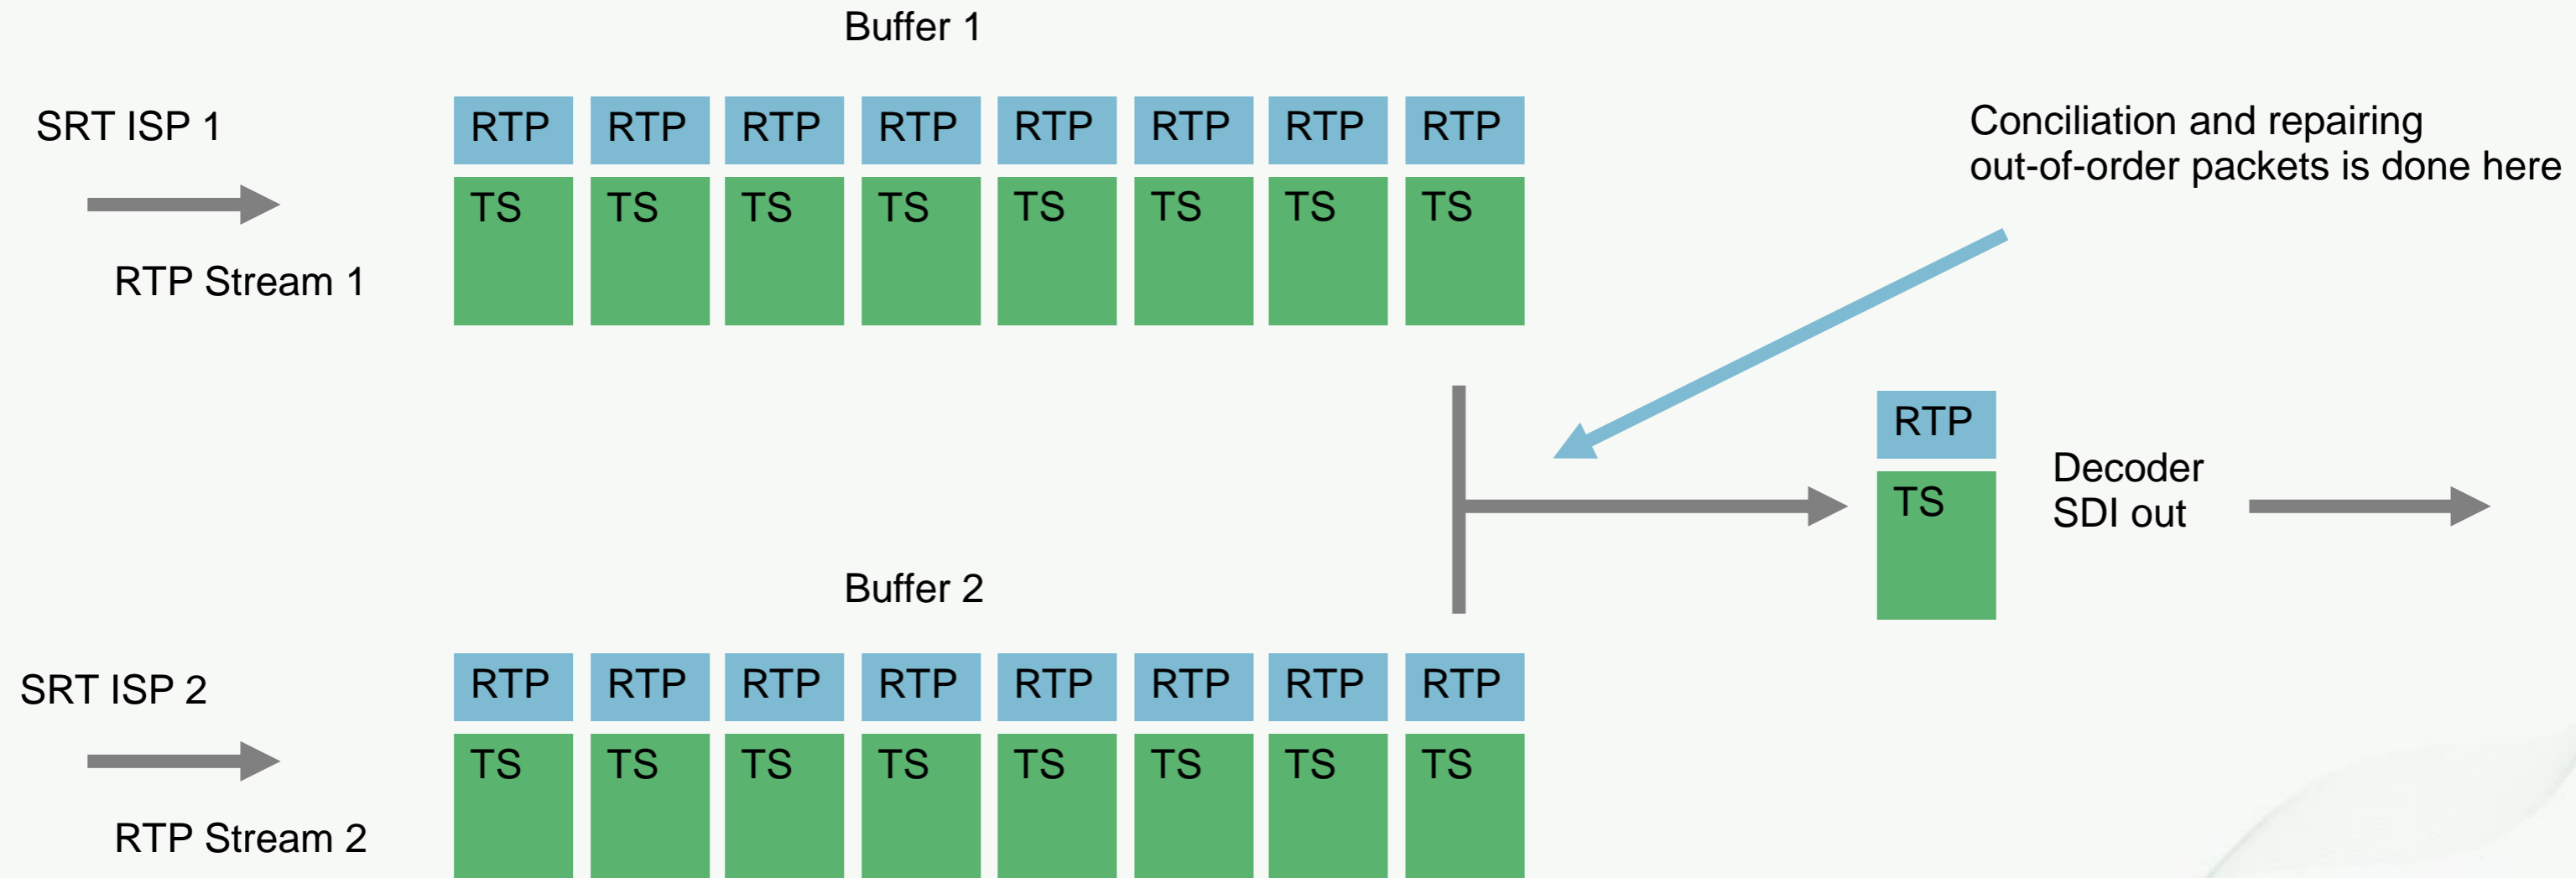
Buffer 1

SRT ISP 1

RTP Stream 1

| RTP | RTP | RTP | RTP | RTP | RTP | RTP | RTP |
|---|---|---|---|---|---|---|---|
| TS | TS | TS | TS | TS | TS | TS | TS |

Conciliation and repairing out-of-order packets is done here

RTP
TS

Decoder
SDI out

Buffer 2

SRT ISP 2

RTP Stream 2

| RTP | RTP | RTP | RTP | RTP | RTP | RTP | RTP |
|---|---|---|---|---|---|---|---|
| TS | TS | TS | TS | TS | TS | TS | TS |